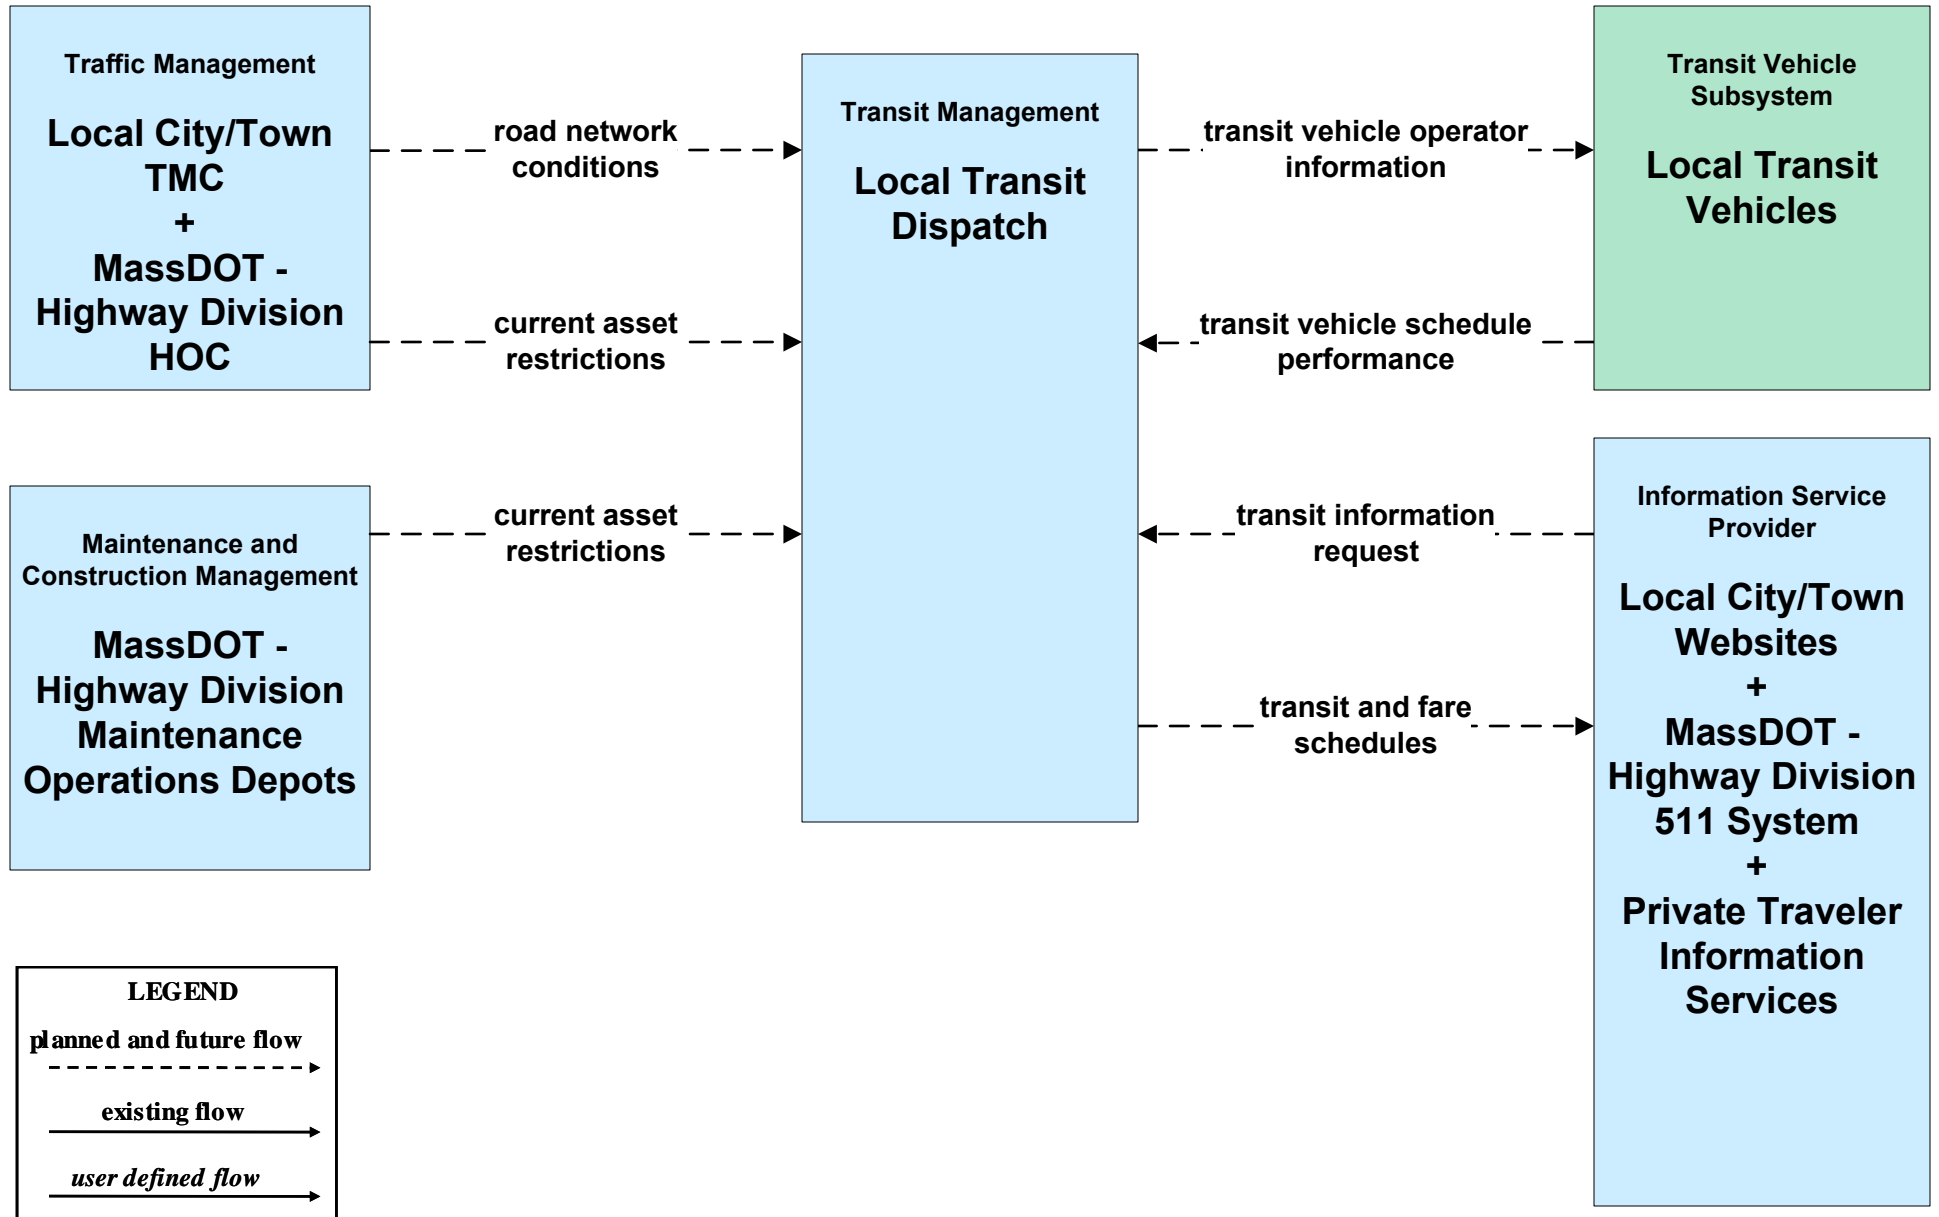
Traffic Management

Local City/Town TMC + MassDOT - Highway Division HOC

road network conditions

current asset restrictions

Transit Management

Local Transit Dispatch

transit vehicle operator information

transit vehicle schedule performance

Transit Vehicle Subsystem

Local Transit Vehicles

Maintenance and Construction Management

MassDOT - Highway Division Maintenance Operations Depots

current asset restrictions

transit information request

transit and fare schedules

Information Service Provider

Local City/Town Websites + MassDOT - Highway Division 511 System + Private Traveler Information Services

LEGEND

planned and future flow

existing flow

user defined flow